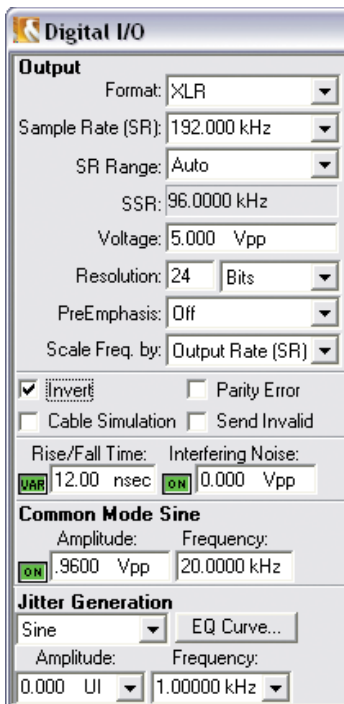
Digital I/O

Output

Format: XLR

Sample Rate (SR): 192.000 kHz

SR Range: Auto

SSR: 96.0000 kHz

Voltage: 5.000 Vpp

Resolution: 24 Bits

PreEmphasis: Off

Scale Freq. by: Output Rate (SR)

Invert

Parity Error

Cable Simulation

Send Invalid

Rise/Fall Time:

Interfering Noise:

VAR 12.00 nsec

ON 0.000 Vpp

Common Mode Sine

Amplitude:

Frequency:

ON .9600 Vpp

20.0000 kHz

Jitter Generation

Sine

EQ Curve...

Amplitude:

Frequency:

0.000 UI

1.00000 kHz